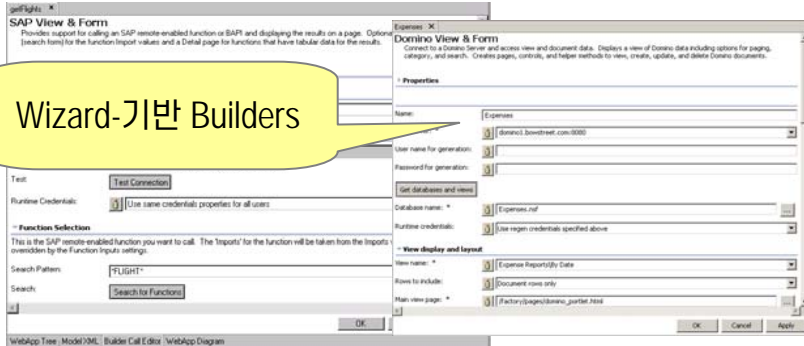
getFlights ×

SAP View & Form

Provides support for calling an SAP remote-enabled function or BAPI and displaying the results on a page. Optiona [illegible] (search form) for the function Import values and a Detail page for functions that have tabular data for the results.

Wizard-기반 Builders

Test: Test Connection

Runtime Credentials: Use same credentials properties for all users

▾ Function Selection

This is the SAP remote-enabled function you want to call. The 'Imports' for the function will be taken from the Imports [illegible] overridden by the Function Inputs settings.

Search Pattern: *FLIGHT*

Search: Search for Functions

OK

WebApp Tree | Model XML | Builder Call Editor | WebApp Diagram

Expenses ×

Domino View & Form

Connect to a Domino Server and access view and document data. Displays a view of Domino data including options for paging, category, and search. Creates pages, controls, and helper methods to view, create, update, and delete Domino documents.

▾ Properties

Name: Expenses

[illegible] domino1.bowstreet.com:8080

User name for generation:

Password for generation:

Get databases and views

Database name: * Expenses.nsf

Runtime credentials: Use regen credentials specified above

▾ View display and layout

View name: * Expense Reports\By Date

Rows to include: Document rows only

Main view page: * /factory/pages/domino_portlet.html

OK Cancel Apply